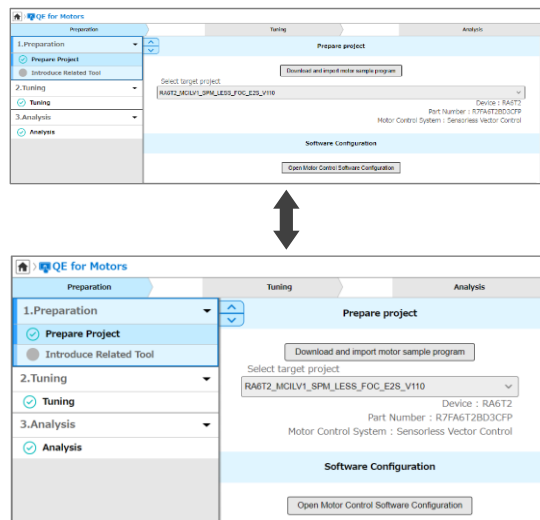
QE for Motors

Preparation

Tuning

Analysis

1.Preparation

Prepare Project

Introduce Related Tool

2.Tuning

Tuning

3.Analysis

Analysis

Prepare project

Download and import motor sample program

Select target project

RA6T2_MCILV1_SPM_LESS_FOC_E2S_V110

Device : RA6T2

Part Number : R7FA6T2BD3CFP

Motor Control System : Sensorless Vector Control

Software Configuration

Open Motor Control Software Configuration

QE for Motors

Preparation

Tuning

Analysis

1.Preparation

Prepare Project

Introduce Related Tool

2.Tuning

Tuning

3.Analysis

Analysis

Prepare project

Download and import motor sample program

Select target project

RA6T2_MCILV1_SPM_LESS_FOC_E2S_V110

Device : RA6T2

Part Number : R7FA6T2BD3CFP

Motor Control System : Sensorless Vector Control

Software Configuration

Open Motor Control Software Configuration